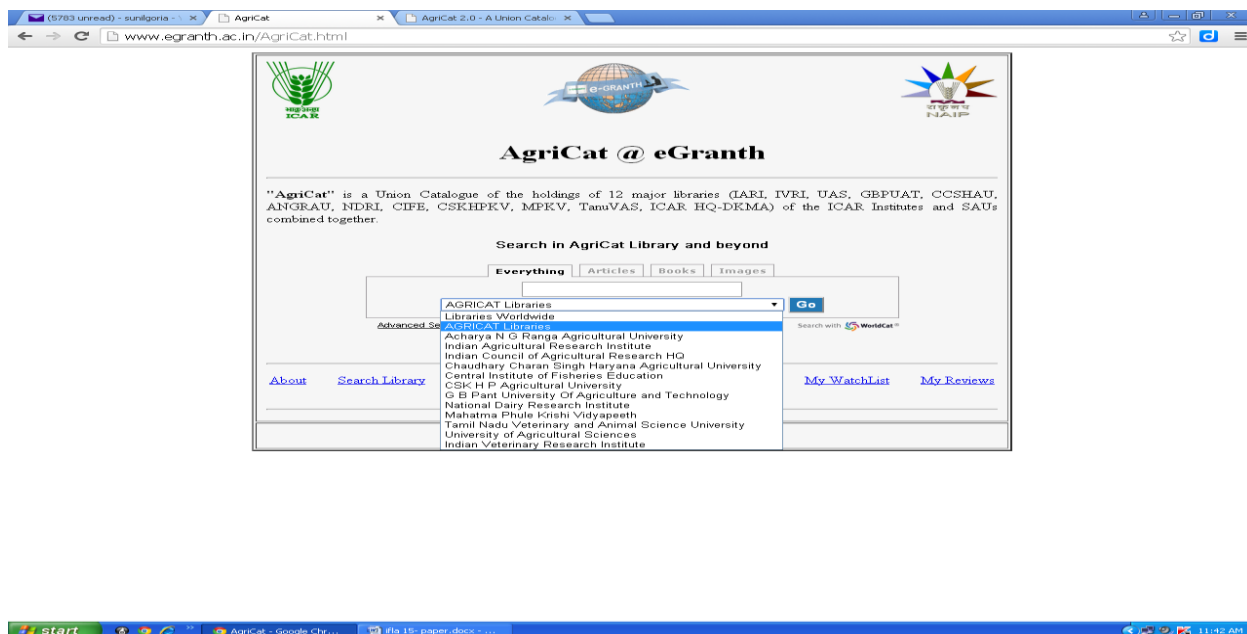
(5783 unread) - sunilgoria - ×
AgriCat ×
AgriCat 2.0 - A Union Catalo ×

www.egranth.ac.in/AgriCat.html

ICAR

e-GRANTH

NAIP

AgriCat @ eGranth

"AgriCat" is a Union Catalogue of the holdings of 12 major libraries (IARI, IVRI, UAS, GBPUAT, CCSHAU, ANGRAU, NDRI, CIFE, CSKHPKV, MPKV, TanuVAS, ICAR HQ-DKMA) of the ICAR Institutes and SAUs combined together.

Search in AgriCat Library and beyond

Everything | Articles | Books | Images

AGRICAT Libraries
Go

Libraries Worldwide
AGRICAT Libraries
Acharya N G Ranga Agricultural University
Indian Agricultural Research Institute
Indian Council of Agricultural Research HQ
Chaudhary Charan Singh Haryana Agricultural University
Central Institute of Fisheries Education
CSK H P Agricultural University
G B Pant University Of Agriculture and Technology
National Dairy Research Institute
Mahatma Phule Krishi Vidyapeeth
Tamil Nadu Veterinary and Animal Science University
University of Agricultural Sciences
Indian Veterinary Research Institute

Advanced Se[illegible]

Search with WorldCat

About    Search Library    My WatchList    My Reviews

start    AgriCat - Google Chr...    ifla 15- paper.docx - ...    11:42 AM